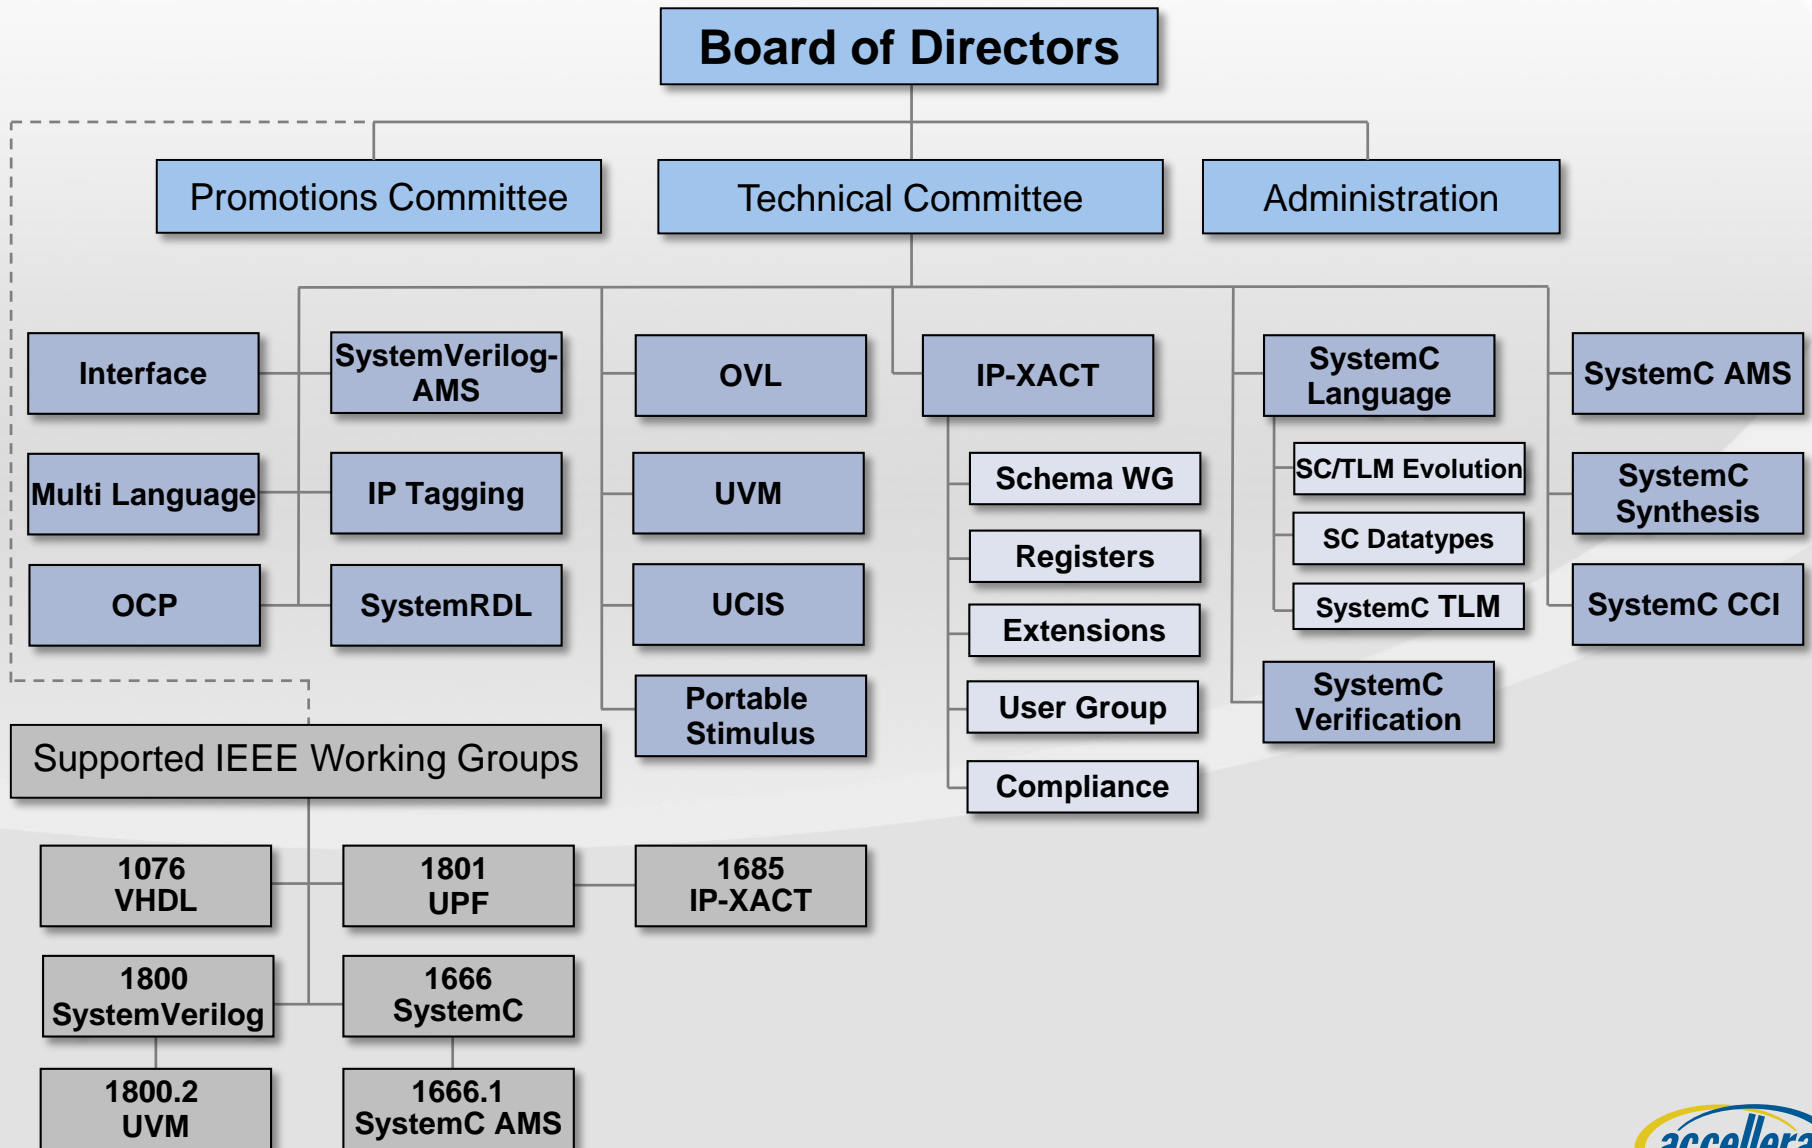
Board of Directors

Promotions Committee

Technical Committee

Administration

Interface

SystemVerilog-AMS

OVL

IP-XACT

SystemC Language

SystemC AMS

Multi Language

IP Tagging

UVM

Schema WG

SC/TLM Evolution

SystemC Synthesis

SC Datatypes

OCP

SystemRDL

UCIS

Registers

SystemC TLM

SystemC CCI

Extensions

Portable Stimulus

User Group

SystemC Verification

Compliance

Supported IEEE Working Groups

1076 VHDL

1801 UPF

1685 IP-XACT

1800 SystemVerilog

1666 SystemC

1800.2 UVM

1666.1 SystemC AMS

accellera